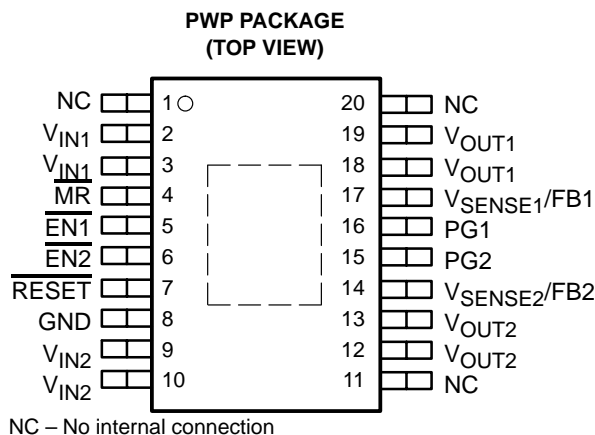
PWP PACKAGE
(TOP VIEW)

NC 1
$V_{IN1}$ 2
$V_{IN1}$ 3
$\overline{MR}$ 4
$\overline{EN1}$ 5
$\overline{EN2}$ 6
$\overline{RESET}$ 7
GND 8
$V_{IN2}$ 9
$V_{IN2}$ 10

20 NC
19 $V_{OUT1}$
18 $V_{OUT1}$
17 $V_{SENSE1}$/FB1
16 PG1
15 PG2
14 $V_{SENSE2}$/FB2
13 $V_{OUT2}$
12 $V_{OUT2}$
11 NC

NC – No internal connection